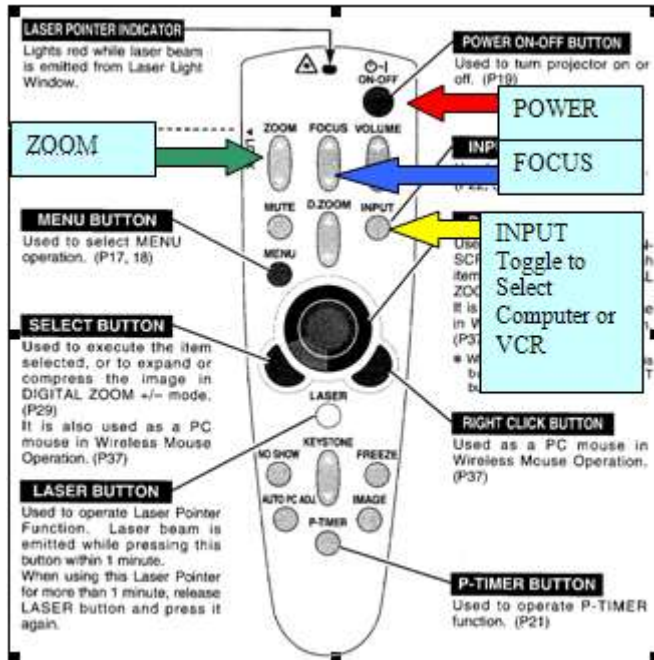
LASER POINTER INDICATOR
Lights red while laser beam is emitted from Laser Light Window.

POWER ON-OFF BUTTON
Used to turn projector on or off. (P19)

POWER

ZOOM

FOCUS

INPUT
Toggle to Select Computer or VCR

MENU BUTTON
Used to select MENU operation. (P17, 18)

SELECT BUTTON
Used to execute the item selected, or to expand or compress the image in DIGITAL ZOOM +/– mode. (P29)
It is also used as a PC mouse in Wireless Mouse Operation. (P37)

LASER BUTTON
Used to operate Laser Pointer Function. Laser beam is emitted while pressing this button within 1 minute.
When using this Laser Pointer for more than 1 minute, release LASER button and press it again.

RIGHT CLICK BUTTON
Used as a PC mouse in Wireless Mouse Operation. (P37)

P-TIMER BUTTON
Used to operate P-TIMER function. (P21)

ON-OFF
ZOOM FOCUS VOLUME
MUTE D.ZOOM INPUT
MENU
LASER
NO SHOW KEYSTONE FREEZE
AUTO PC ADJ. IMAGE
P-TIMER

INP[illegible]
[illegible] (P22, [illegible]
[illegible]
Used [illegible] SCR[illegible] item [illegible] ZOO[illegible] It is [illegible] in W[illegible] (P37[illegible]
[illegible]